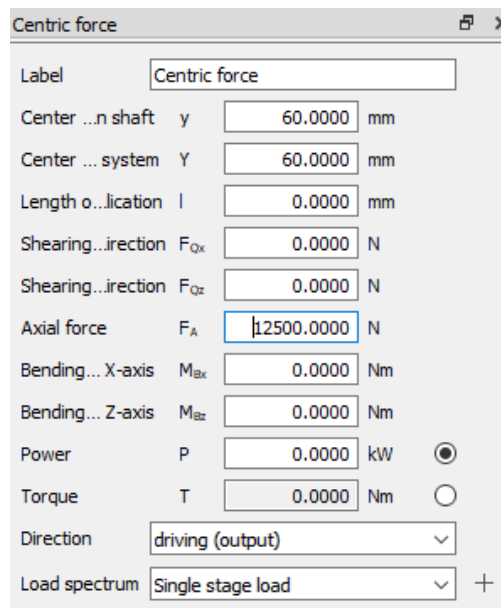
Centric force

| | | | |
|---|---|---|---|
| Label | | Centric force | |
| Center ...n shaft | y | 60.0000 | mm |
| Center ... system | Y | 60.0000 | mm |
| Length o...lication | l | 0.0000 | mm |
| Shearing...irection | $F_{Qx}$ | 0.0000 | N |
| Shearing...irection | $F_{Qz}$ | 0.0000 | N |
| Axial force | $F_A$ | 12500.0000 | N |
| Bending... X-axis | $M_{Bx}$ | 0.0000 | Nm |
| Bending... Z-axis | $M_{Bz}$ | 0.0000 | Nm |
| Power | P | 0.0000 | kW |
| Torque | T | 0.0000 | Nm |
| Direction | | driving (output) | |
| Load spectrum | | Single stage load | + |